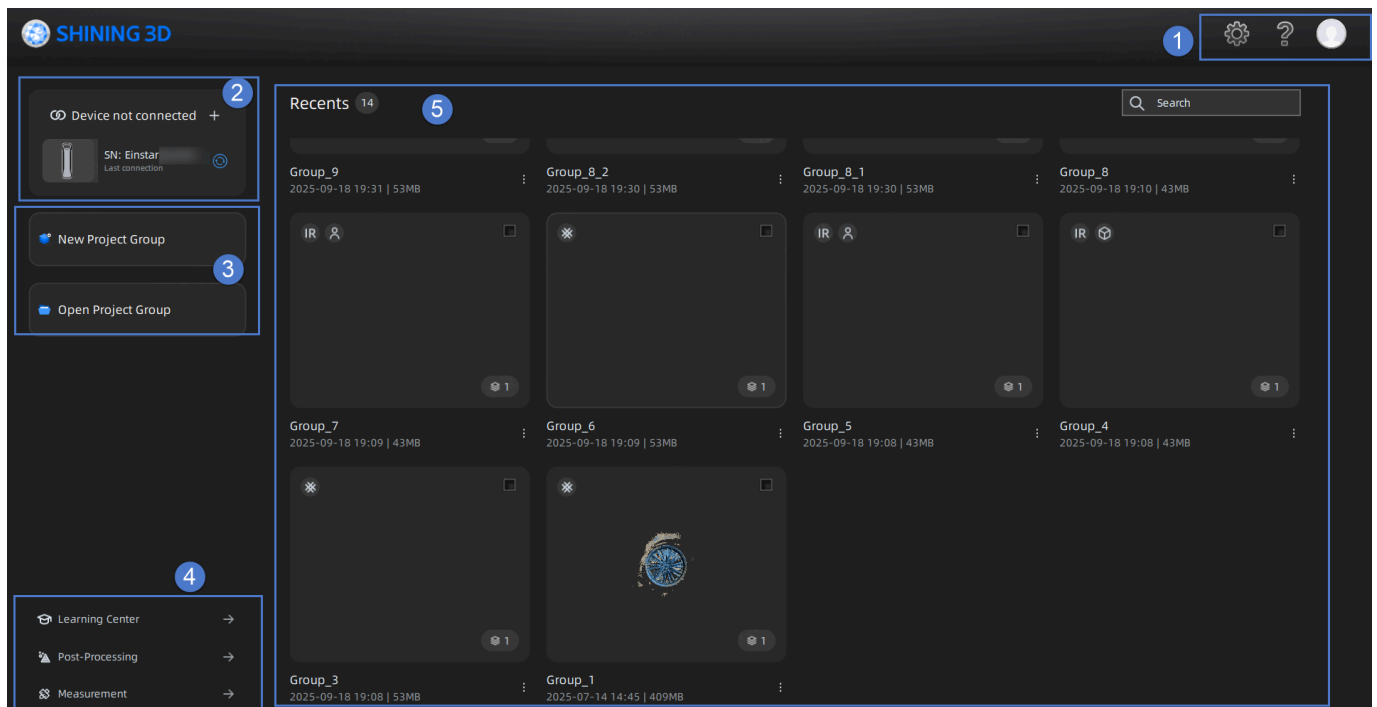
SHINING 3D

1

2

Device not connected +

SN: Einstar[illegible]
Last connection

3

New Project Group

Open Project Group

4

Learning Center →

Post-Processing →

Measurement →

Recents 14

5

Search

Group_9
2025-09-18 19:31 | 53MB

Group_8_2
2025-09-18 19:30 | 53MB

Group_8_1
2025-09-18 19:30 | 53MB

Group_8
2025-09-18 19:10 | 43MB

IR

1

Group_7
2025-09-18 19:09 | 43MB

1

Group_6
2025-09-18 19:09 | 53MB

IR

1

Group_5
2025-09-18 19:08 | 43MB

IR

1

Group_4
2025-09-18 19:08 | 43MB

1

Group_3
2025-09-18 19:08 | 53MB

1

Group_1
2025-07-14 14:45 | 409MB